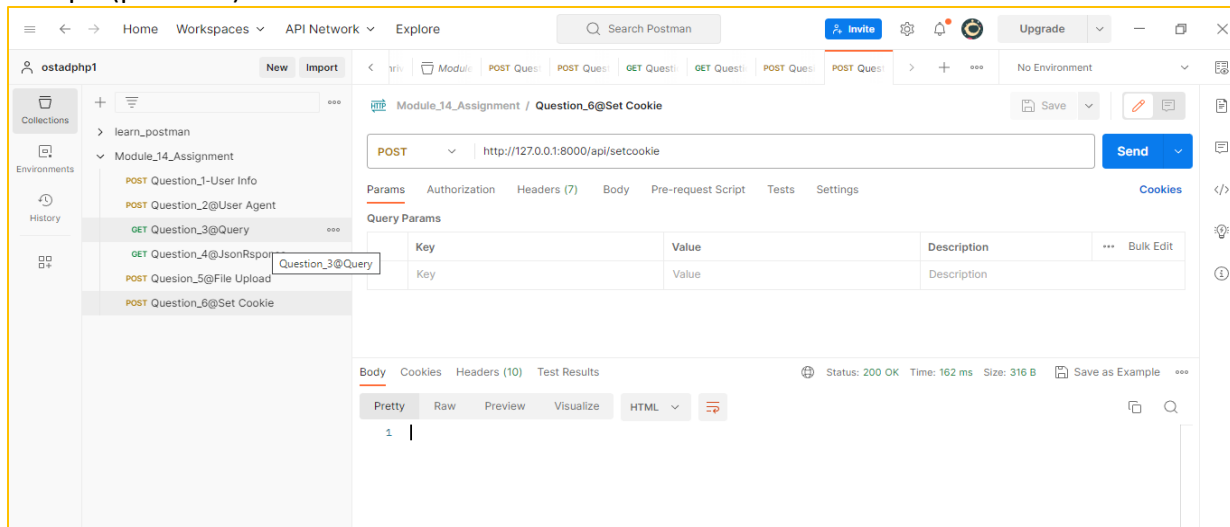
Home Workspaces API Network Explore

Search Postman

Invite Upgrade

ostadphp1 New Import

Collections

Environments

History

> learn_postman

Module_14_Assignment

POST Question_1-User Info

POST Question_2@User Agent

GET Question_3@Query

GET Question_4@JsonRspon

Question_3@Query

POST Quesion_5@File Upload

POST Question_6@Set Cookie

Modul POST Quest POST Quest GET Questi GET Questi POST Quest POST Quest

No Environment

Module_14_Assignment / Question_6@Set Cookie

Save

POST http://127.0.0.1:8000/api/setcookie

Send

Params Authorization Headers (7) Body Pre-request Script Tests Settings Cookies

Query Params

| Key | Value | Description | Bulk Edit |
|---|---|---|---|
| Key | Value | Description | |

Body Cookies Headers (10) Test Results Status: 200 OK Time: 162 ms Size: 316 B Save as Example

Pretty Raw Preview Visualize HTML

1